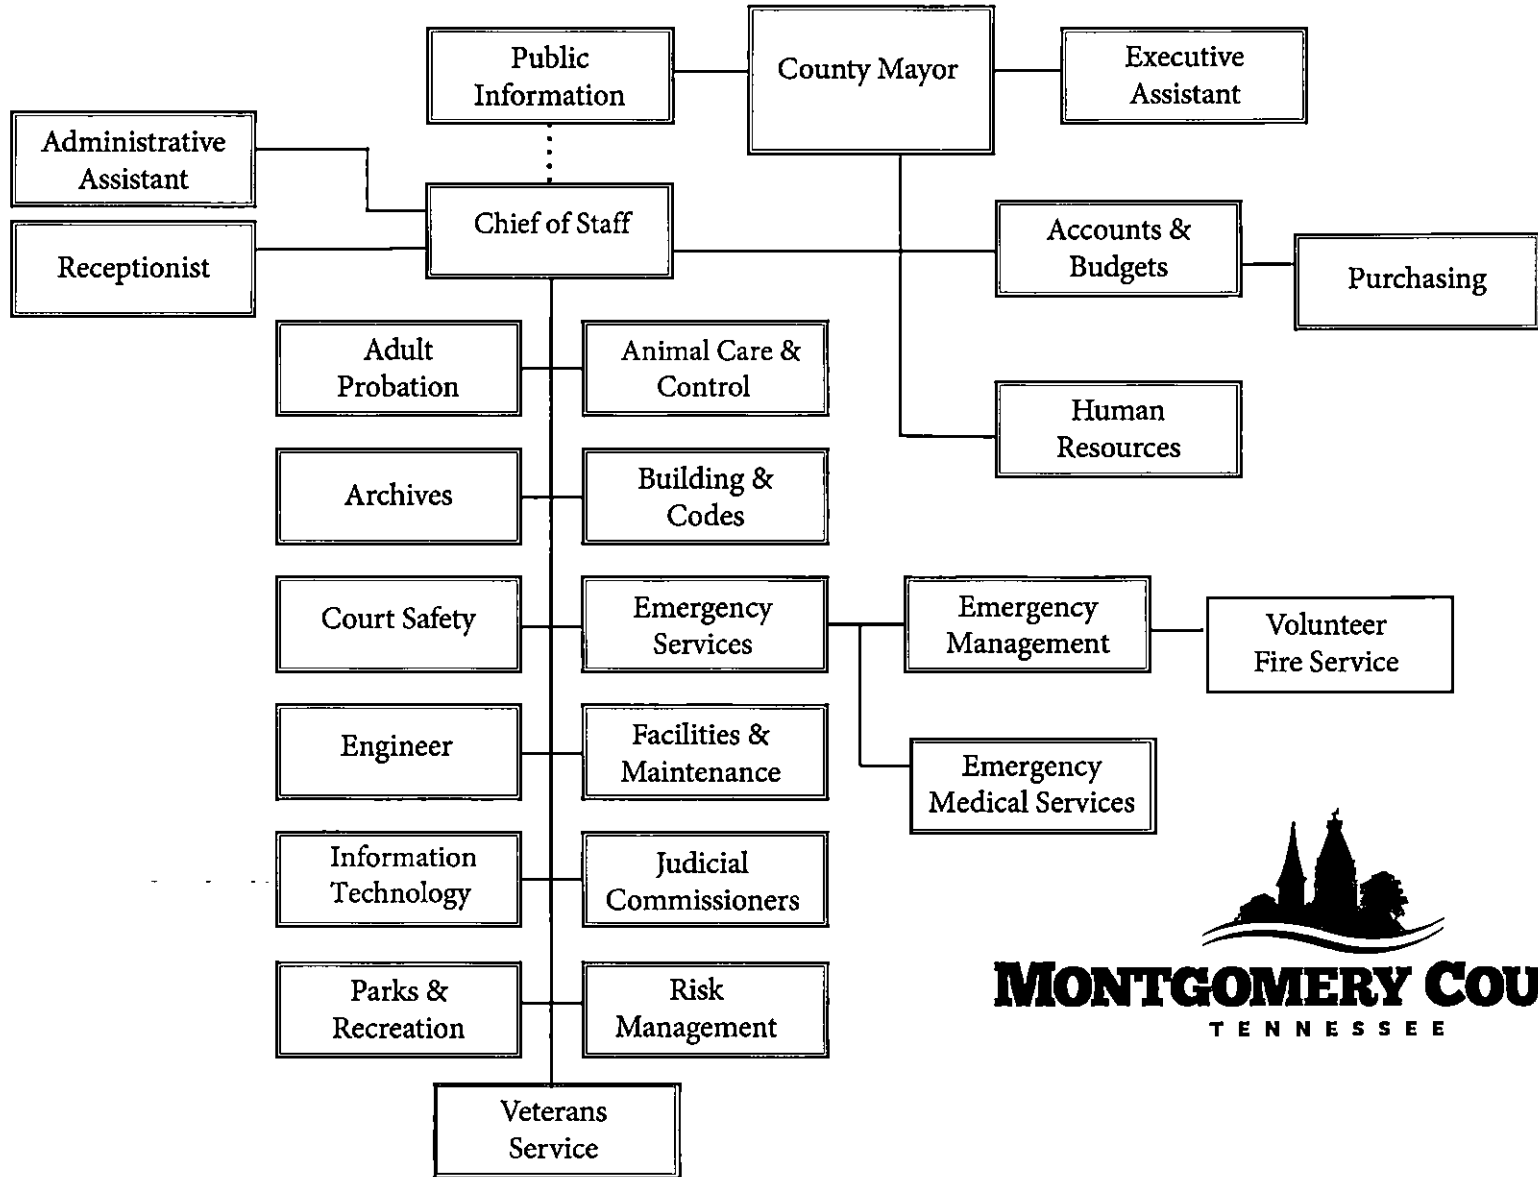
Public Information

County Mayor

Executive Assistant

Administrative Assistant

Chief of Staff

Receptionist

Accounts & Budgets

Purchasing

Adult Probation

Animal Care & Control

Human Resources

Archives

Building & Codes

Court Safety

Emergency Services

Emergency Management

Volunteer Fire Service

Engineer

Facilities & Maintenance

Emergency Medical Services

Information Technology

Judicial Commissioners

Parks & Recreation

Risk Management

Veterans Service

MONTGOMERY COU
TENNESSEE